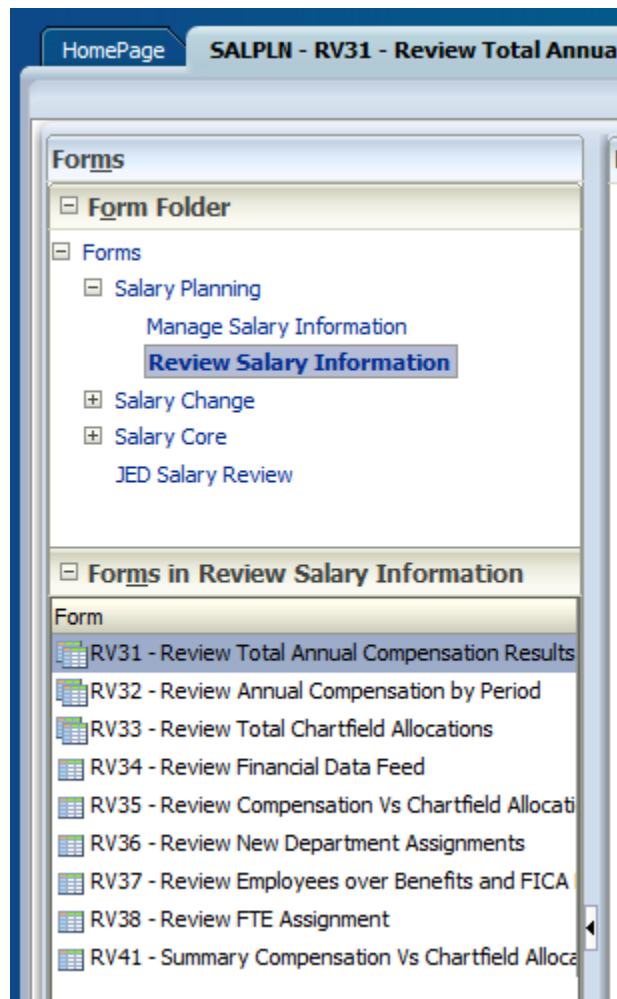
HomePage

SALPLN - RV31 - Review Total Annua

Forms

⊟ Form Folder

⊟ Forms

⊟ Salary Planning

Manage Salary Information

Review Salary Information

⊞ Salary Change

⊞ Salary Core

JED Salary Review

⊟ Forms in Review Salary Information

Form

RV31 - Review Total Annual Compensation Results

RV32 - Review Annual Compensation by Period

RV33 - Review Total Chartfield Allocations

RV34 - Review Financial Data Feed

RV35 - Review Compensation Vs Chartfield Allocati

RV36 - Review New Department Assignments

RV37 - Review Employees over Benefits and FICA

RV38 - Review FTE Assignment

RV41 - Summary Compensation Vs Chartfield Alloca